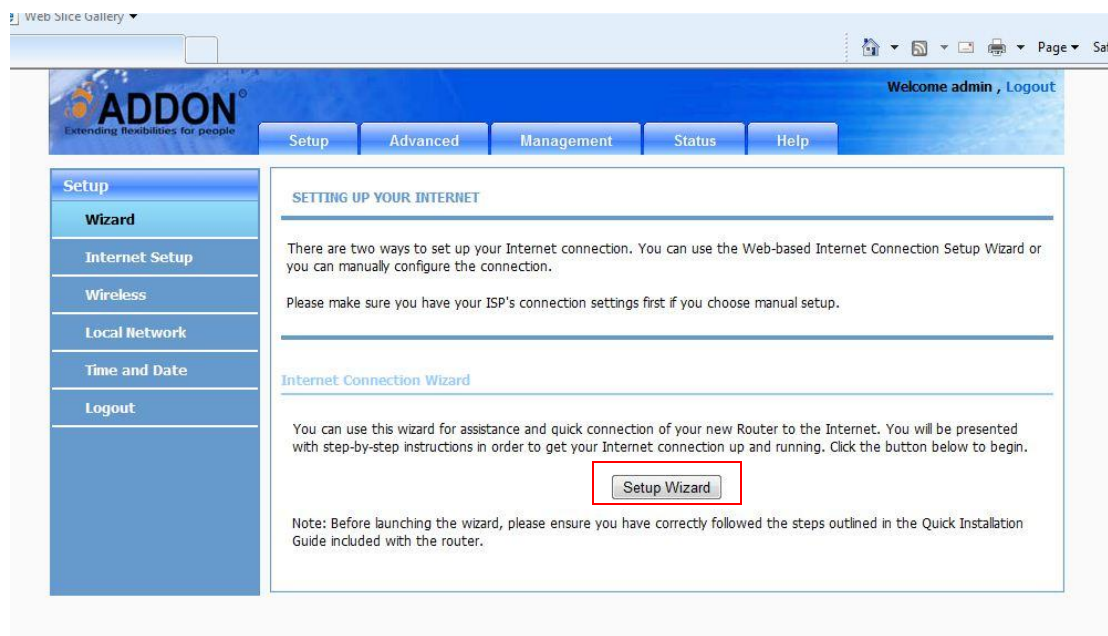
Web Slice Gallery ▾

Page ▾ Sa

ADDON®
Extending flexibilities for people

Welcome admin , Logout

Setup
Advanced
Management
Status
Help

Setup
Wizard
Internet Setup
Wireless
Local Network
Time and Date
Logout

SETTING UP YOUR INTERNET

There are two ways to set up your Internet connection. You can use the Web-based Internet Connection Setup Wizard or you can manually configure the connection.

Please make sure you have your ISP's connection settings first if you choose manual setup.

Internet Connection Wizard

You can use this wizard for assistance and quick connection of your new Router to the Internet. You will be presented with step-by-step instructions in order to get your Internet connection up and running. Click the button below to begin.

Setup Wizard

Note: Before launching the wizard, please ensure you have correctly followed the steps outlined in the Quick Installation Guide included with the router.